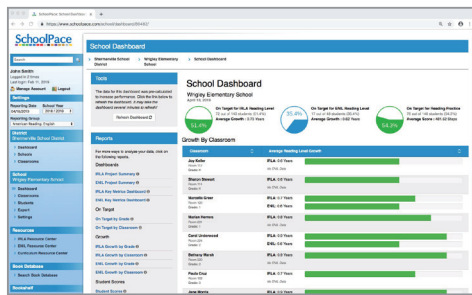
SchoolPace: School Dashboa ×

https://www.schoolpace.com/school/dashboard/8948/

SchoolPace

Search

John Smith
Logged in 3 times
Last login Feb 11, 2018
Manage Account Logout

Settings
Reporting Date School Year
Reporting Group
American Reading: English

District
Sitemanville School District
Dashboard
Schools
Classrooms

School
Wrigley Elementary School
Dashboard
Classrooms
Students
Export
Settings

Resources
IRLA Resource Center
ENIL Resource Center
Curriculum Resource Center

Book Databases
Search Book Database

School Dashboard

Sitemanville School District › Wrigley Elementary School › School Dashboard

Tools
The data for this dashboard was pre-calculated to increase performance. Click the link below to refresh the dashboard. It may take the dashboard several minutes to refresh!
Refresh Dashboard

Reports
For more ways to analyze your data, click on the following reports.
Dashboards
IRLA Project Summary
ENIL Project Summary
IRLA Key Metrics Dashboard
ENIL Key Metrics Dashboard
On Target
On Target by Grade
On Target by Classroom
Growth
IRLA Growth by Grade
IRLA Growth by Classroom
ENIL Growth by Grade
ENIL Growth by Classroom
Student Scores
Student Scores

School Dashboard
Wrigley Elementary School
April 19, 2019

51.4%
On Target for IRLA Reading Level
Average Growth : 0.75 Years

35.4%
On Target for ENIL Reading Level
Average Growth : 0.62 Years

54.2%
On Target for IRLA Reading Practice
Average Score : 481.50 Steps

Growth by Classroom

| Classroom | Average Reading Level Growth |
|---|---|
| Joy Keller | IRLA: 0.8 Years |
| Sharon Stewart | IRLA: 0.6 Years |
| Nanette Greer | IRLA: 0.7 Years |
| Yaniza Hamos | IRLA: 0.8 Years |
| Carol Underwood | IRLA: 0.5 Years |
| Bethany Marsh | IRLA: 0.5 Years |
| Paula Cruz | IRLA: 0.7 Years |
| Jane Morris | IRLA: 0.6 Years |